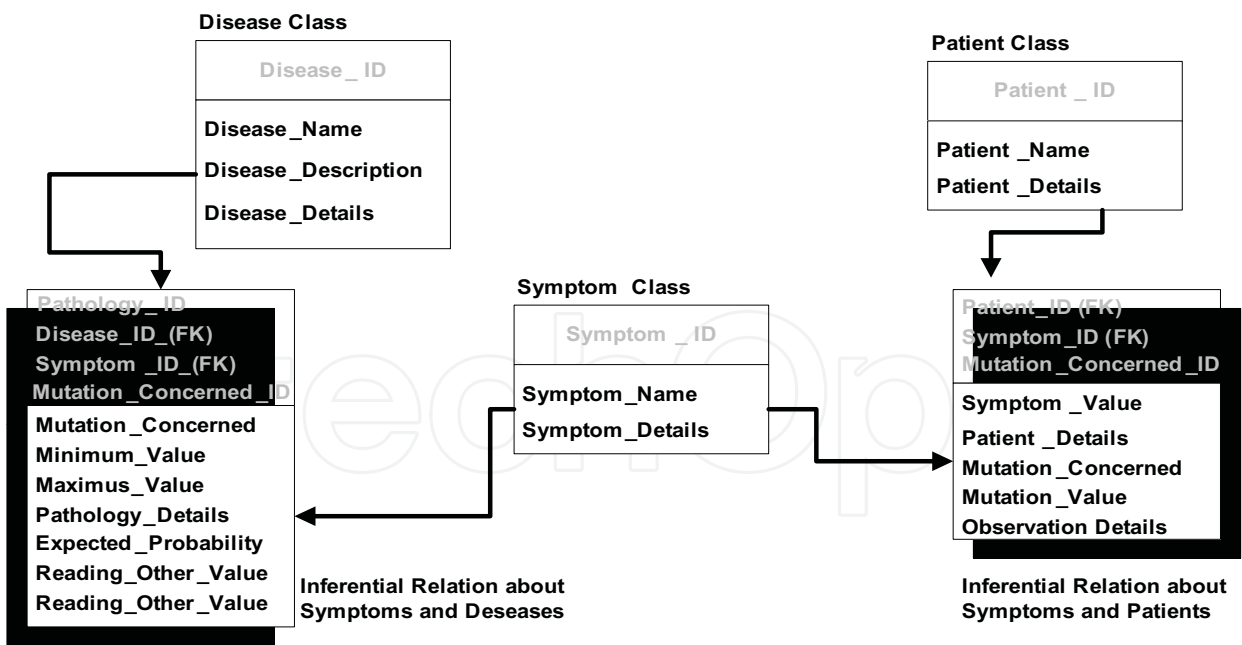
Disease Class

Disease _ ID

Disease_Name
Disease_Description
Disease_Details

Patient Class

Patient _ ID

Patient _Name
Patient _Details

Pathology_ ID
Disease_ID_(FK)
Symptom _ID_(FK)
Mutation_Concerned_ID

Mutation_Concerned
Minimum_Value
Maximus_Value
Pathology_Details
Expected_Probability
Reading_Other_Value
Reading_Other_Value

Symptom Class

Symptom _ ID

Symptom_Name
Symptom_Details

Patient_ID (FK)
Symptom_ID (FK)
Mutation_Concerned_ID

Symptom _Value
Patient _Details
Mutation_Concerned
Mutation_Value
Observation Details

Inferential Relation about Symptoms and Deseases

Inferential Relation about Symptoms and Patients